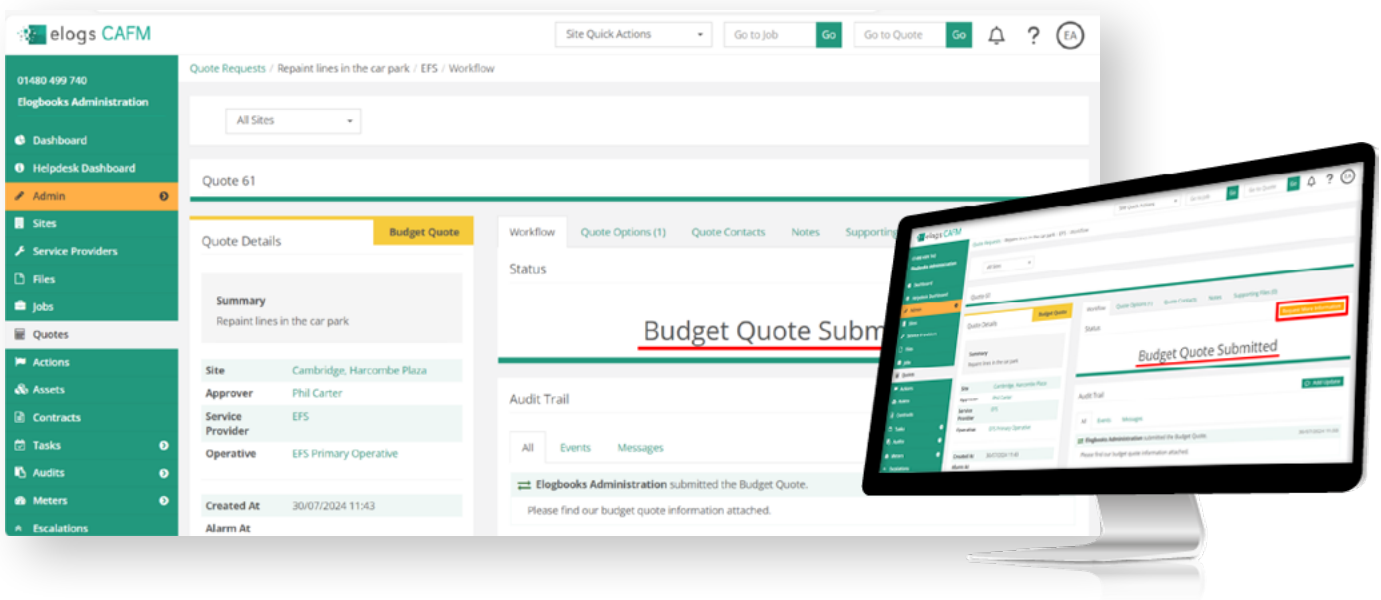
elogs CAFM

Site Quick Actions

Go to Job Go

Go to Quote Go

?

EA

01480 499 740

Elogbooks Administration

Dashboard

Helpdesk Dashboard

Admin

Sites

Service Providers

Files

Jobs

Quotes

Actions

Assets

Contracts

Tasks

Audits

Meters

Escalations

Quote Requests / Repaint lines in the car park / EFS / Workflow

All Sites

Quote 61

Quote Details

Budget Quote

Summary

Repaint lines in the car park

| Site | Cambridge, Harcombe Plaza |
|---|---|
| Approver | Phil Carter |
| Service Provider | EFS |
| Operative | EFS Primary Operative |

| Created At | 30/07/2024 11:43 |
|---|---|
| Alarm At | |

Workflow

Quote Options (1)

Quote Contacts

Notes

Supporting

Status

Budget Quote Subm

Audit Trail

All

Events

Messages

Elogbooks Administration submitted the Budget Quote.

Please find our budget quote information attached.

elogs CAFM

Budget Quote Submitted

Audit Trail

All Events Messages

Elogbooks Administration submitted the Budget Quote.

Please find our budget quote information attached.